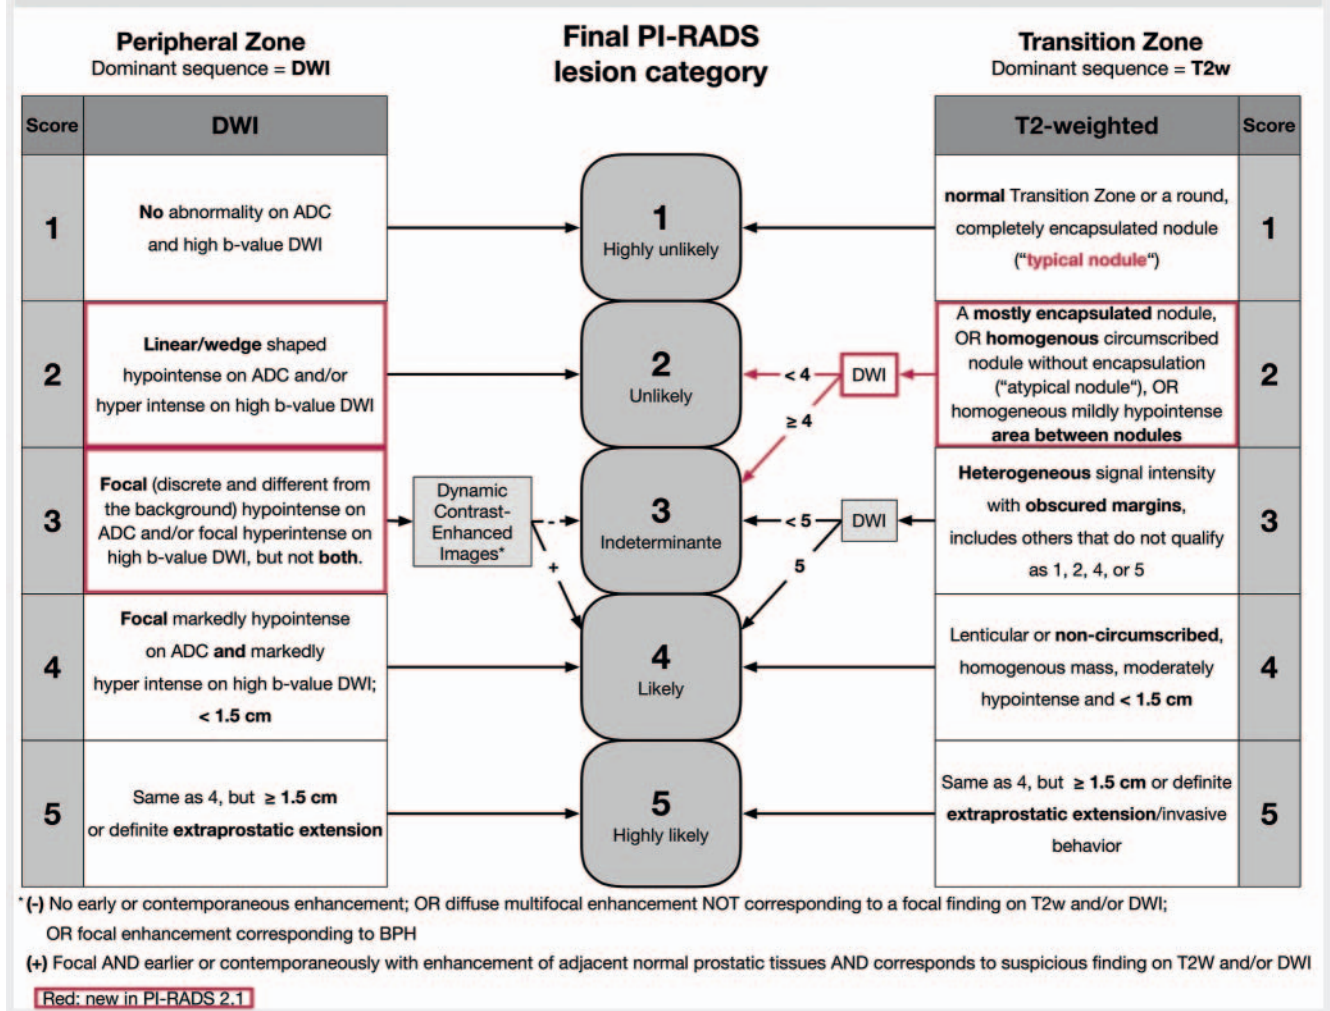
**Peripheral Zone**
Dominant sequence = **DWI**

**Final PI-RADS lesion category**

**Transition Zone**
Dominant sequence = **T2w**

| Score | DWI |
|---|---|
| 1 | **No** abnormality on ADC and high b-value DWI |
| 2 | **Linear/wedge** shaped hypointense on ADC and/or hyper intense on high b-value DWI |
| 3 | **Focal** (discrete and different from the background) hypointense on ADC and/or focal hyperintense on high b-value DWI, but not **both**. |
| 4 | **Focal** markedly hypointense on ADC **and** markedly hyper intense on high b-value DWI; **< 1.5 cm** |
| 5 | Same as 4, but **≥ 1.5 cm** or definite **extraprostatic extension** |

1 Highly unlikely

2 Unlikely

3 Indeterminante

4 Likely

5 Highly likely

Dynamic Contrast-Enhanced Images*

+

DWI

< 4

≥ 4

DWI

< 5

5

| T2-weighted | Score |
|---|---|
| **normal** Transition Zone or a round, completely encapsulated nodule (“**typical nodule**“) | 1 |
| A **mostly encapsulated** nodule, OR **homogenous** circumscribed nodule without encapsulation (“atypical nodule“), OR homogeneous mildly hypointense **area between nodules** | 2 |
| **Heterogeneous** signal intensity with **obscured margins**, includes others that do not qualify as 1, 2, 4, or 5 | 3 |
| Lenticular or **non-circumscribed**, homogenous mass, moderately hypointense and **< 1.5 cm** | 4 |
| Same as 4, but **≥ 1.5 cm** or definite **extraprostatic extension**/invasive behavior | 5 |

*(-) No early or contemporaneous enhancement; OR diffuse multifocal enhancement NOT corresponding to a focal finding on T2w and/or DWI; OR focal enhancement corresponding to BPH

(+) Focal AND earlier or contemporaneously with enhancement of adjacent normal prostatic tissues AND corresponds to suspicious finding on T2W and/or DWI

Red: new in PI-RADS 2.1